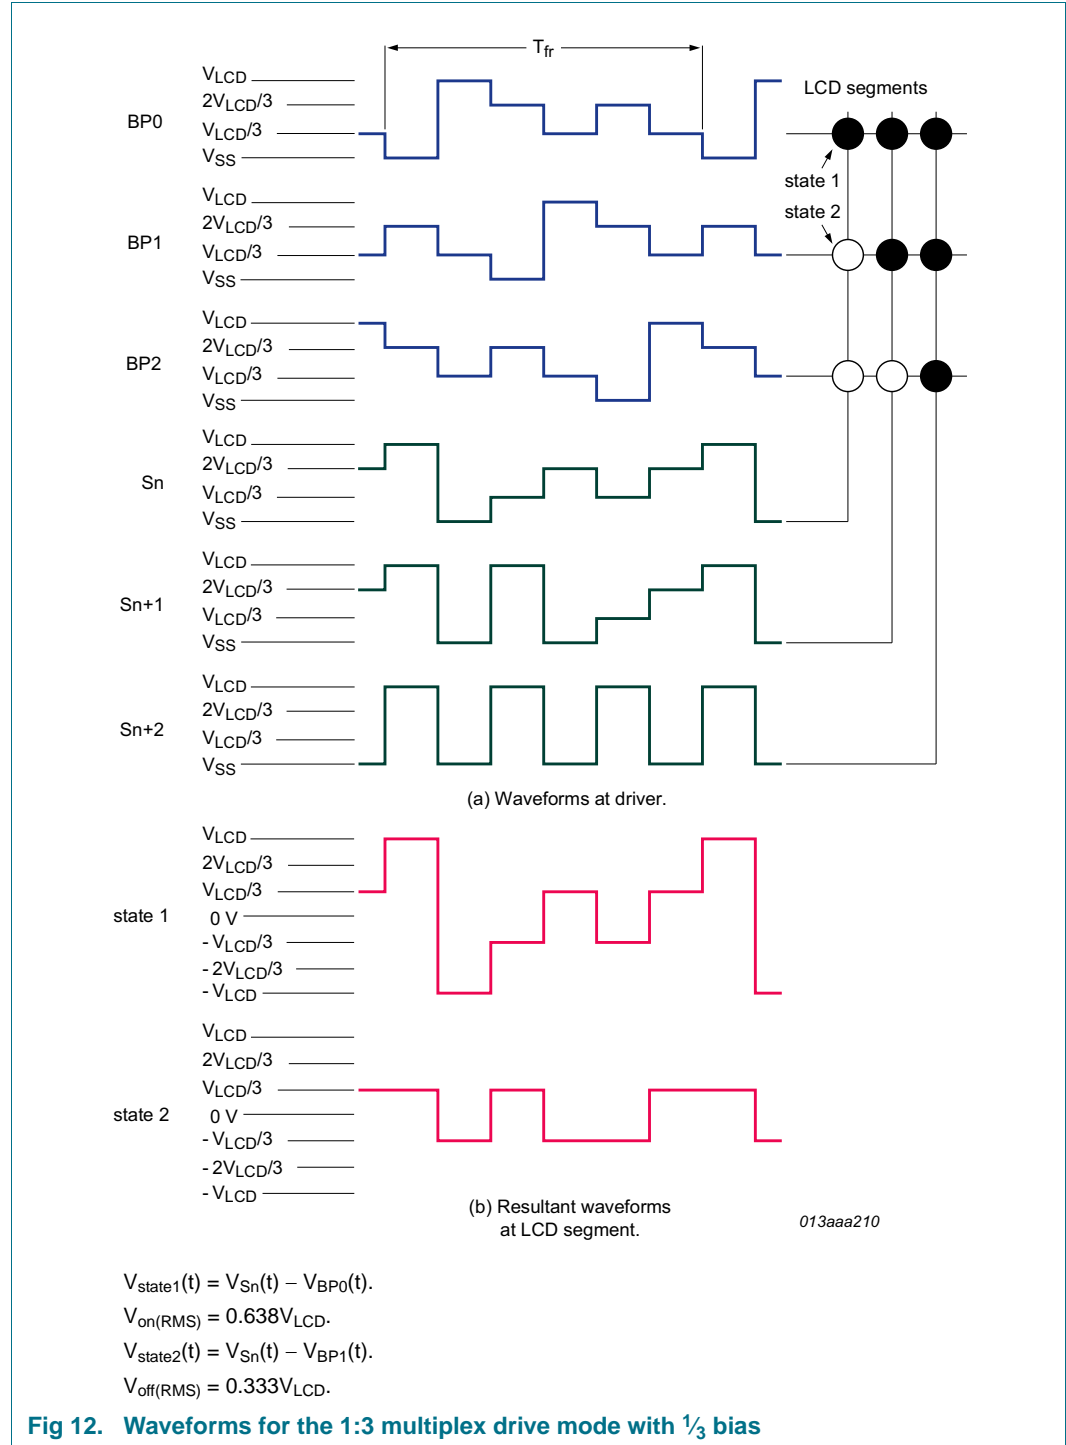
$T_{fr}$

LCD segments

state 1

state 2

BP0
$V_{LCD}$
$2V_{LCD}/3$
$V_{LCD}/3$
$V_{SS}$

BP1
$V_{LCD}$
$2V_{LCD}/3$
$V_{LCD}/3$
$V_{SS}$

BP2
$V_{LCD}$
$2V_{LCD}/3$
$V_{LCD}/3$
$V_{SS}$

Sn
$V_{LCD}$
$2V_{LCD}/3$
$V_{LCD}/3$
$V_{SS}$

Sn+1
$V_{LCD}$
$2V_{LCD}/3$
$V_{LCD}/3$
$V_{SS}$

Sn+2
$V_{LCD}$
$2V_{LCD}/3$
$V_{LCD}/3$
$V_{SS}$

(a) Waveforms at driver.

state 1
$V_{LCD}$
$2V_{LCD}/3$
$V_{LCD}/3$
0 V
$-V_{LCD}/3$
$-2V_{LCD}/3$
$-V_{LCD}$

state 2
$V_{LCD}$
$2V_{LCD}/3$
$V_{LCD}/3$
0 V
$-V_{LCD}/3$
$-2V_{LCD}/3$
$-V_{LCD}$

(b) Resultant waveforms at LCD segment.

013aaa210

$V_{state1}(t) = V_{Sn}(t) - V_{BP0}(t)$.

$V_{on(RMS)} = 0.638V_{LCD}$.

$V_{state2}(t) = V_{Sn}(t) - V_{BP1}(t)$.

$V_{off(RMS)} = 0.333V_{LCD}$.

Fig 12. Waveforms for the 1:3 multiplex drive mode with $\frac{1}{3}$ bias